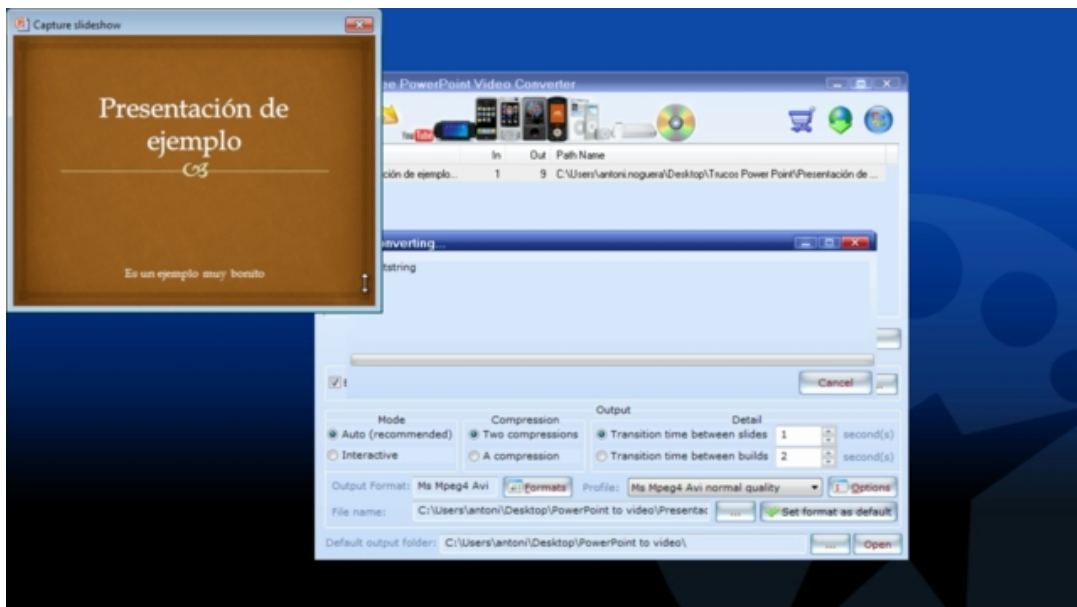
Capture slideshow

Presentación de ejemplo

Es un ejemplo muy bonito

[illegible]e PowerPoint Video Converter

You Tube

| | In | Out | Path Name |
|---|---|---|---|
| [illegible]ción de ejemplo... | 1 | 9 | C:\Users\antoni.noguera\Desktop\Trucos Power Point\Presentación de ... |

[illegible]nverting...

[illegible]tstring

Cancel

Mode
Auto (recommended)
Interactive

Compression
Two compressions
A compression

Output
Detail
Transition time between slides 1 second(s)
Transition time between builds 2 second(s)

Output Format: Ms Mpeg4 Avi Formats Profile: Ms Mpeg4 Avi normal quality Options

File name: C:\Users\antoni\Desktop\PowerPoint to video\Presentac ... Set format as default

Default output folder: C:\Users\antoni\Desktop\PowerPoint to video\ ... Open